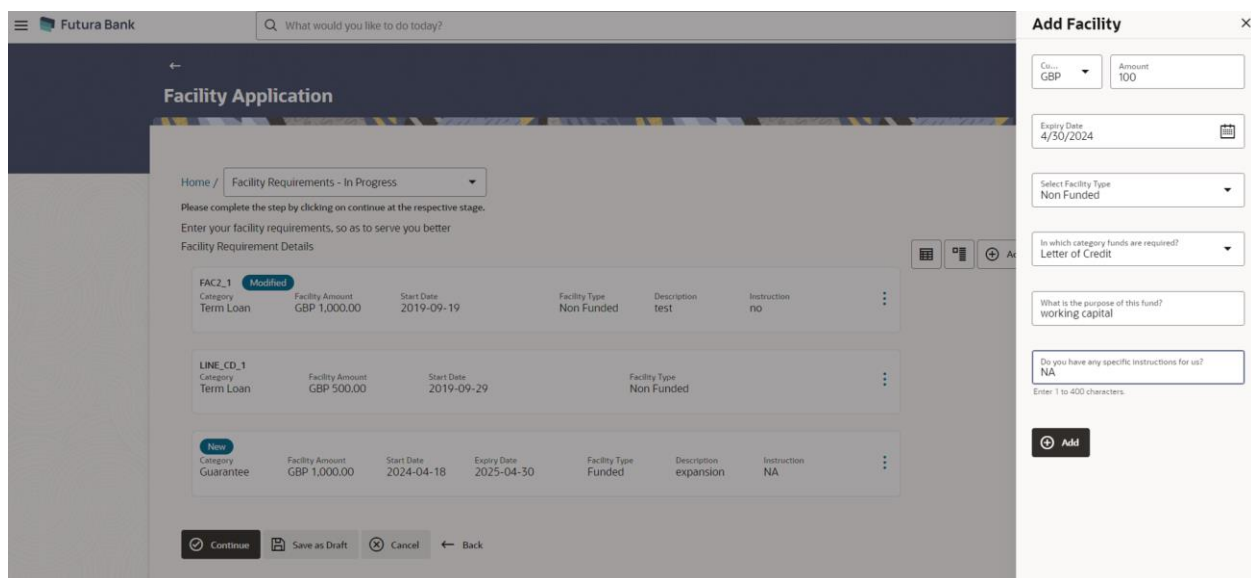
Futura Bank

What would you like to do today?

Facility Application

Home / Facility Requirements - In Progress

Please complete the step by clicking on continue at the respective stage.

Enter your facility requirements, so as to serve you better

Facility Requirement Details

FAC2_1 Modified
Category
Term Loan
Facility Amount
GBP 1,000.00
Start Date
2019-09-19
Facility Type
Non Funded
Description
test
Instruction
no

LINE_CD_1
Category
Term Loan
Facility Amount
GBP 500.00
Start Date
2019-09-29
Facility Type
Non Funded

New
Category
Guarantee
Facility Amount
GBP 1,000.00
Start Date
2024-04-18
Expiry Date
2025-04-30
Facility Type
Funded
Description
expansion
Instruction
NA

Continue
Save as Draft
Cancel
Back

Add Facility

Cu...
GBP
Amount
100

Expiry Date
4/30/2024

Select Facility Type
Non Funded

In which category funds are required?
Letter of Credit

What is the purpose of this fund?
working capital

Do you have any specific instructions for us?
NA

Enter 1 to 400 characters.

Add